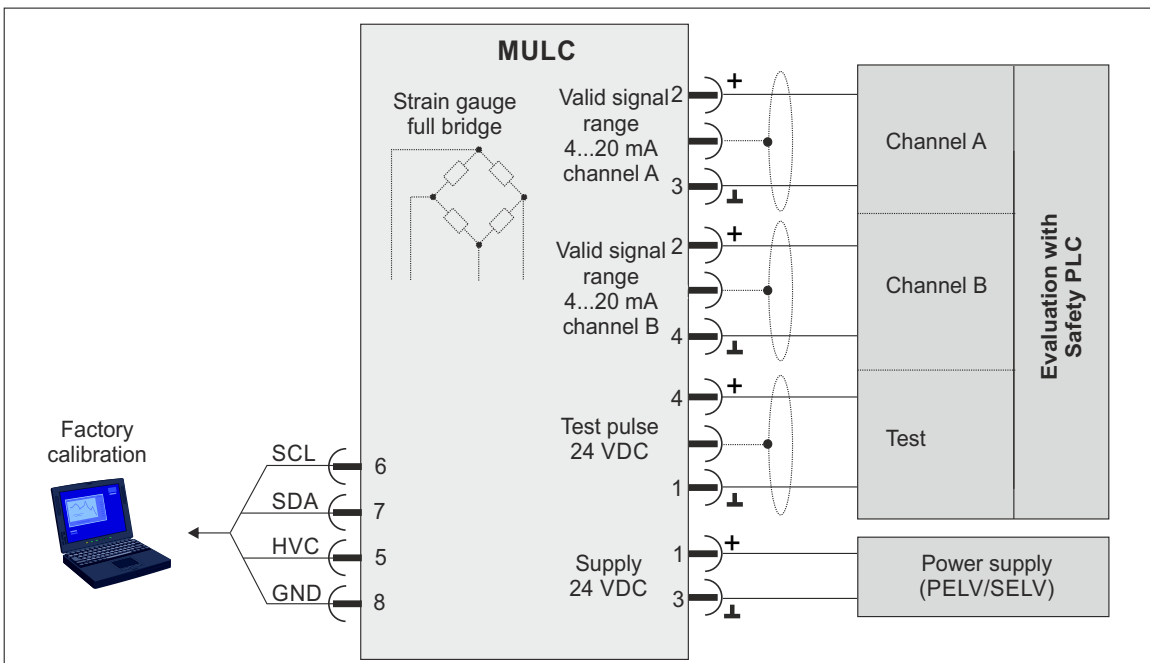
MULC

Strain gauge full bridge

Valid signal range 4...20 mA channel A

2

+

3

⊥

Valid signal range 4...20 mA channel B

2

+

4

⊥

Test pulse 24 VDC

4

+

1

⊥

Supply 24 VDC

1

+

3

⊥

Channel A

Channel B

Test

Evaluation with Safety PLC

Power supply (PELV/SELV)

Factory calibration

SCL

6

SDA

7

HVC

5

GND

8